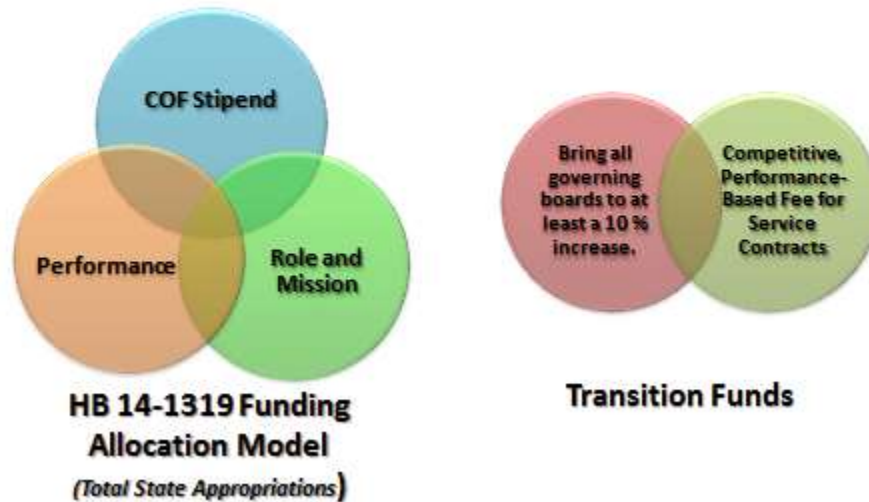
COF Stipend

Performance

Role and Mission

HB 14-1319 Funding Allocation Model

(Total State Appropriations)

Bring all governing boards to at least a 10 % increase.

Competitive, Performance-Based Fee for Service Contracts

Transition Funds